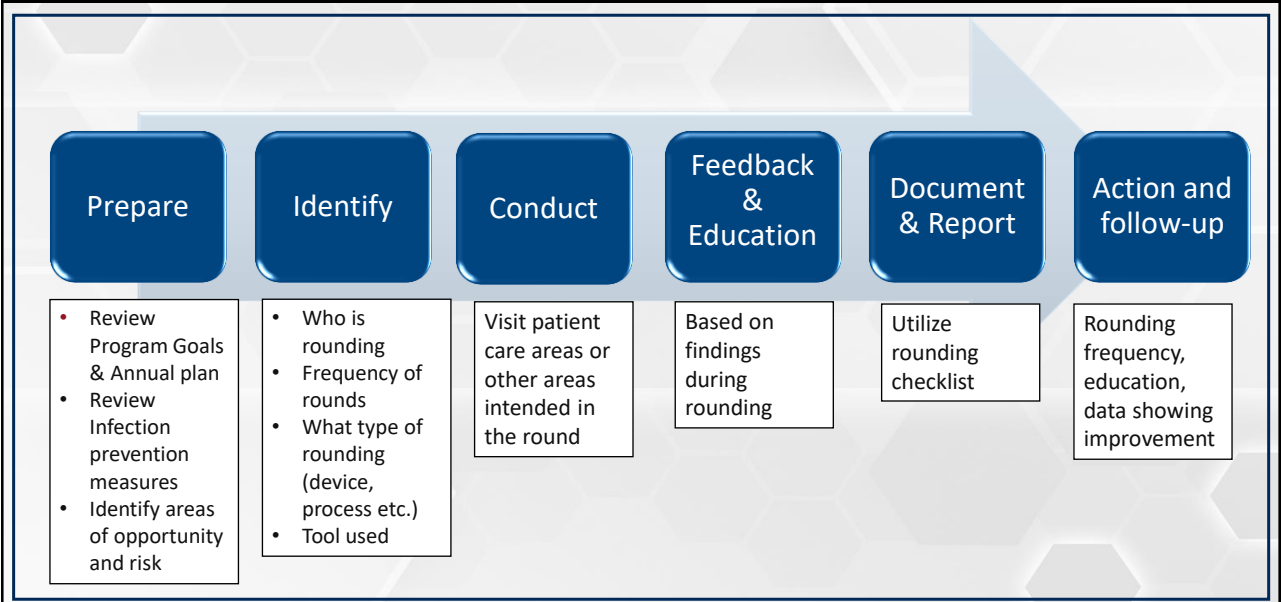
Prepare

Identify

Conduct

Feedback & Education

Document & Report

Action and follow-up

- Review Program Goals & Annual plan
- Review Infection prevention measures
- Identify areas of opportunity and risk

- Who is rounding
- Frequency of rounds
- What type of rounding (device, process etc.)
- Tool used

Visit patient care areas or other areas intended in the round

Based on findings during rounding

Utilize rounding checklist

Rounding frequency, education, data showing improvement